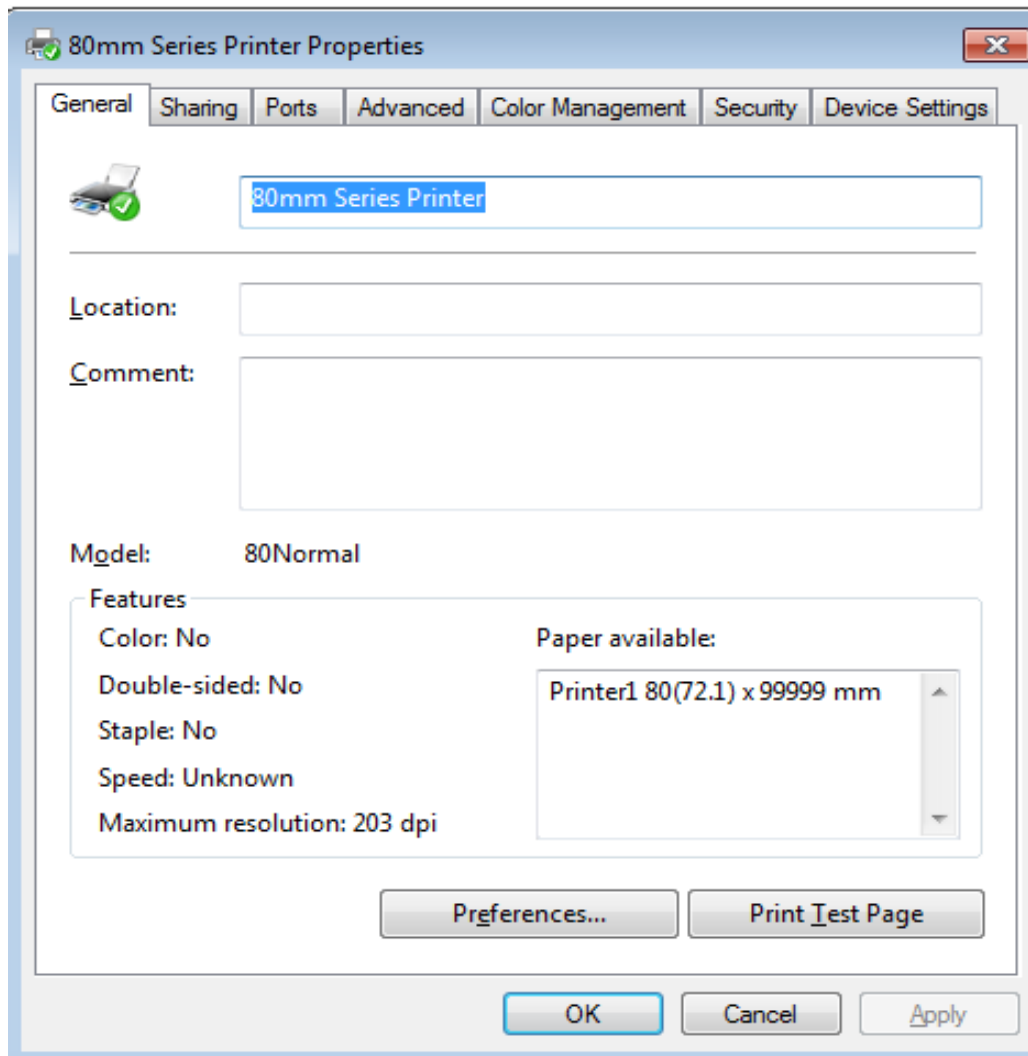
80mm Series Printer Properties

General | Sharing | Ports | Advanced | Color Management | Security | Device Settings

80mm Series Printer

Location:

Comment:

Model: 80Normal

Features

Color: No

Double-sided: No

Staple: No

Speed: Unknown

Maximum resolution: 203 dpi

Paper available:

Printer1 80(72.1) x 99999 mm

Preferences...

Print Test Page

OK

Cancel

Apply